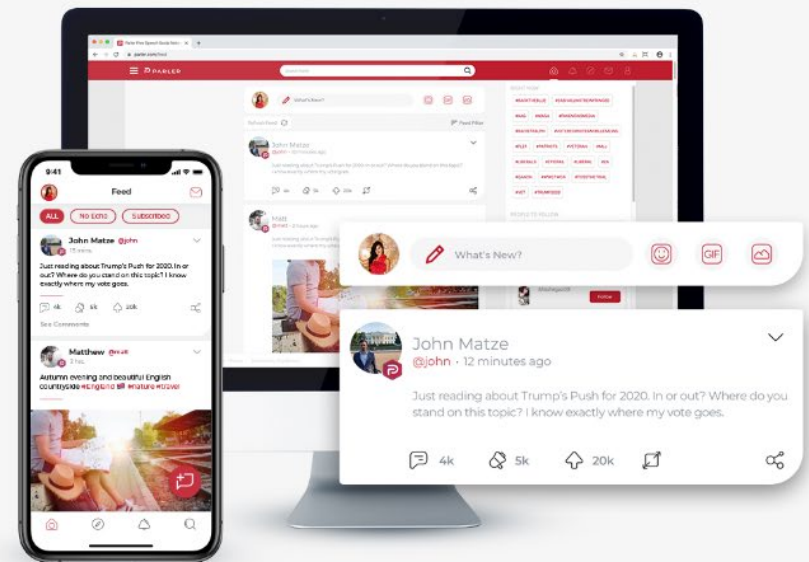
PARLER

What's New?

John Matze
@john · 12 minutes ago

Just reading about Trump's Push for 2020. In or out? Where do you stand on this topic? I know exactly where my vote goes.

4k 5k 20k

9:41

Feed

ALL No Echo Subscribed

John Matze @john
15 mins

Just reading about Trump's Push for 2020. In or out? Where do you stand on this topic? I know exactly where my vote goes.

4k 5k 20k

See Comments

Matthew @matt
2 hrs

Autumn evening and beautiful English countryside #England #nature #travel

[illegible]